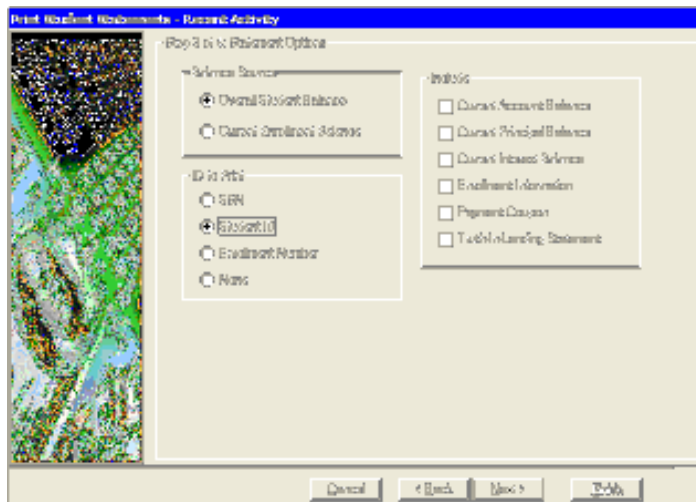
Print Student Statements - Recent Activity

Step 3 of 4: Statement Options

Balance Source

Overall Student Balance

Current Enrollment Balance

ID to Print

SSN

Student ID

Enrollment Number

None

Include

Current Account Balance

Current Principal Balance

Current Interest Balance

Enrollment Information

Payment Coupon

Truth in Lending Statement

Cancel

< Back

Next >

Finish